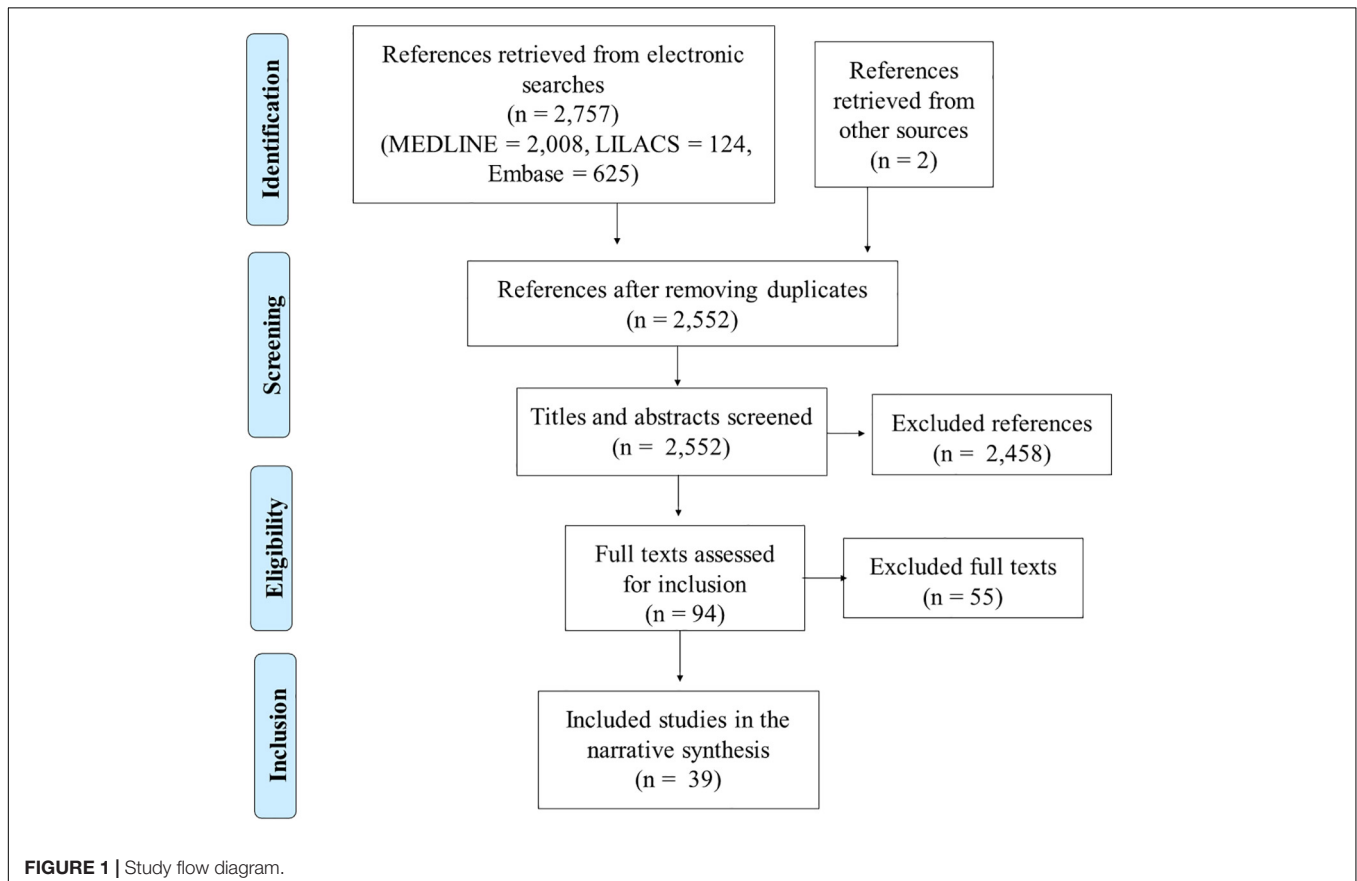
Identification

References retrieved from electronic searches
(n = 2,757)
(MEDLINE = 2,008, LILACS = 124, Embase = 625)

References retrieved from other sources
(n = 2)

Screening

References after removing duplicates
(n = 2,552)

Titles and abstracts screened
(n = 2,552)

Excluded references
(n = 2,458)

Eligibility

Full texts assessed for inclusion
(n = 94)

Excluded full texts
(n = 55)

Inclusion

Included studies in the narrative synthesis
(n = 39)

FIGURE 1 | Study flow diagram.